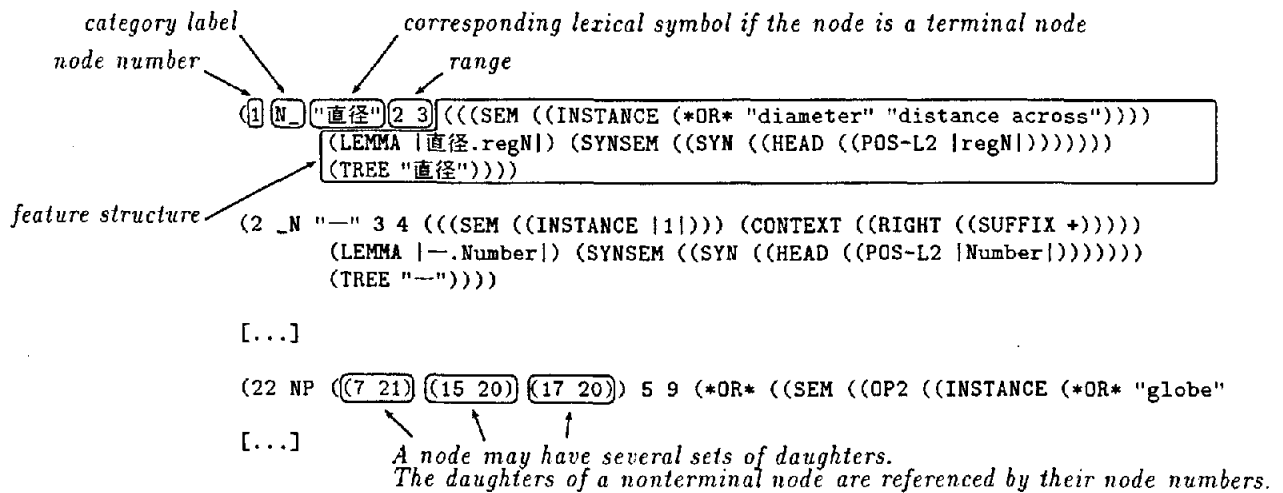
category label

corresponding lexical symbol if the node is a terminal node

node number

range

(1 N_ "直径" 2 3 (((SEM ((INSTANCE (*OR* "diameter" "distance across"))))
(LEMMA |直径.regN|) (SYNSEM ((SYN ((HEAD ((POS-L2 |regN|)))))))
(TREE "直径"))))

feature structure

(2 _N "一" 3 4 (((SEM ((INSTANCE |1|))) (CONTEXT ((RIGHT ((SUFFIX +)))))
(LEMMA |一.Number|) (SYNSEM ((SYN ((HEAD ((POS-L2 |Number|)))))))
(TREE "一"))))

[...]

(22 NP ((7 21) (15 20) (17 20)) 5 9 (*OR* ((SEM ((OP2 ((INSTANCE (*OR* "globe"

[...]

A node may have several sets of daughters.
The daughters of a nonterminal node are referenced by their node numbers.